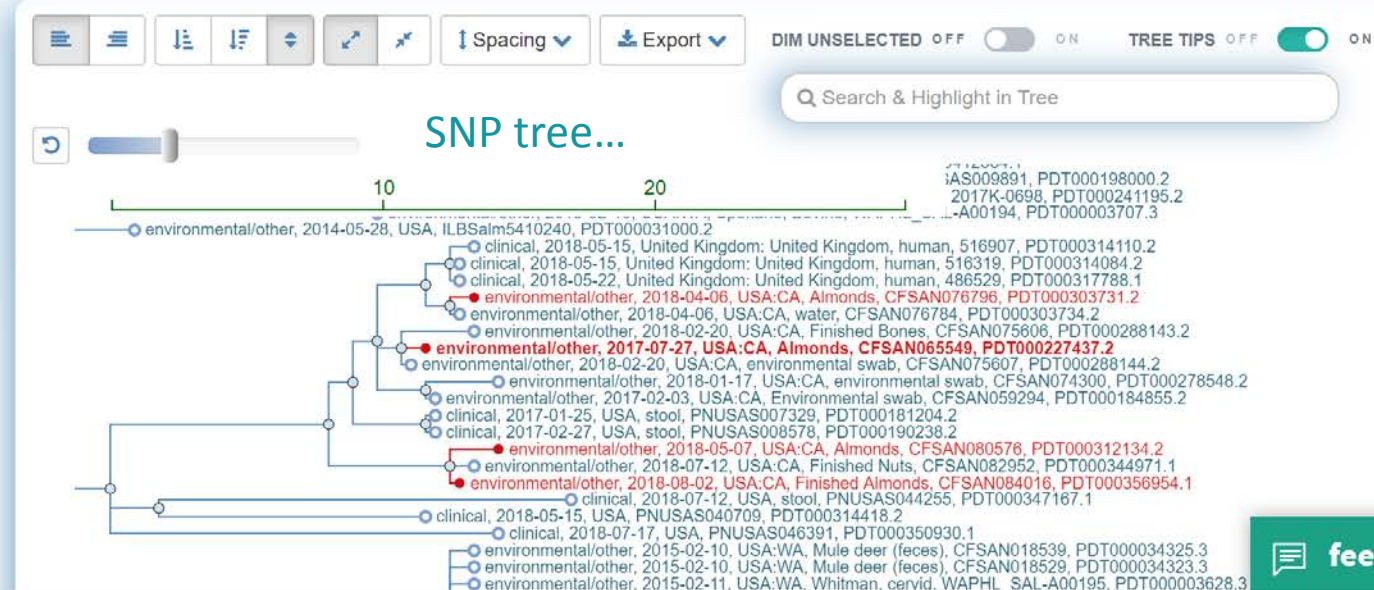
Spacing Export DIM UNSELECTED OFF ON TREE TIPS OFF ON

Search & Highlight in Tree

SNP tree…

10 20

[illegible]AS009891, PDT000198000.2
2017K-0698, PDT000241195.2
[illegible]-A00194, PDT000003707.3
environmental/other, 2014-05-28, USA, ILBSalm5410240, PDT000031000.2
clinical, 2018-05-15, United Kingdom: United Kingdom, human, 516907, PDT000314110.2
clinical, 2018-05-15, United Kingdom: United Kingdom, human, 516319, PDT000314084.2
clinical, 2018-05-22, United Kingdom: United Kingdom, human, 486529, PDT000317788.1
environmental/other, 2018-04-06, USA:CA, Almonds, CFSAN076796, PDT000303731.2
environmental/other, 2018-04-06, USA:CA, water, CFSAN076784, PDT000303734.2
environmental/other, 2018-02-20, USA:CA, Finished Bones, CFSAN075606, PDT000288143.2
environmental/other, 2017-07-27, USA:CA, Almonds, CFSAN065549, PDT000227437.2
environmental/other, 2018-02-20, USA:CA, environmental swab, CFSAN075607, PDT000288144.2
environmental/other, 2018-01-17, USA:CA, environmental swab, CFSAN074300, PDT000278548.2
environmental/other, 2017-02-03, USA:CA, Environmental swab, CFSAN059294, PDT000184855.2
clinical, 2017-01-25, USA, stool, PNUSAS007329, PDT000181204.2
clinical, 2017-02-27, USA, stool, PNUSAS008578, PDT000190238.2
environmental/other, 2018-05-07, USA:CA, Almonds, CFSAN080576, PDT000312134.2
environmental/other, 2018-07-12, USA:CA, Finished Nuts, CFSAN082952, PDT000344971.1
environmental/other, 2018-08-02, USA:CA, Finished Almonds, CFSAN084016, PDT000356954.1
clinical, 2018-07-12, USA, stool, PNUSAS044255, PDT000347167.1
clinical, 2018-05-15, USA, PNUSAS040709, PDT000314418.2
clinical, 2018-07-17, USA, PNUSAS046391, PDT000350930.1
environmental/other, 2015-02-10, USA:WA, Mule deer (feces), CFSAN018539, PDT000034325.3
environmental/other, 2015-02-10, USA:WA, Mule deer (feces), CFSAN018529, PDT000034323.3
environmental/other, 2015-02-11, USA:WA, Whitman, cervid, WAPHL_SAL-A00195, PDT000003628.3

fee